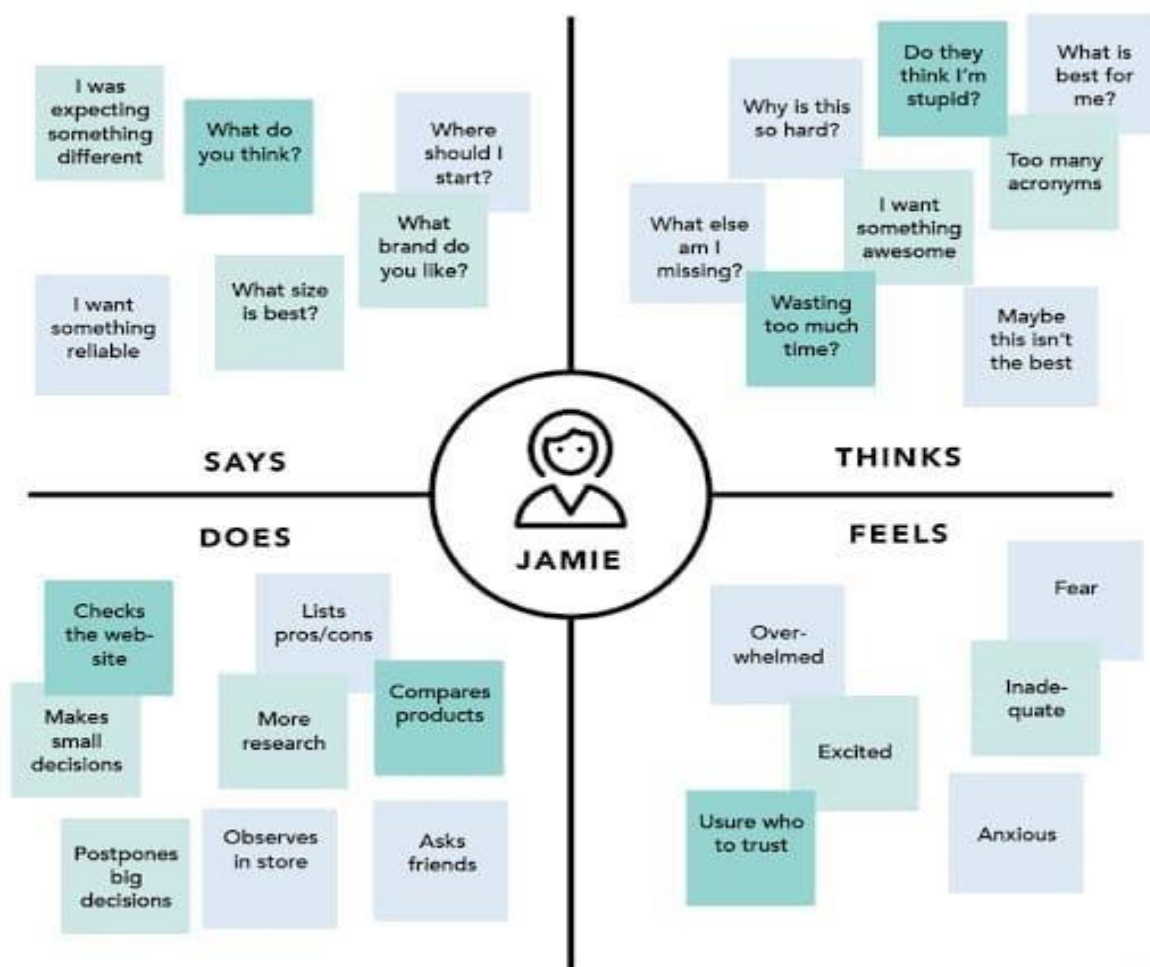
I was expecting something different

What do you think?

Where should I start?

What brand do you like?

I want something reliable

What size is best?

Why is this so hard?

Do they think I'm stupid?

What is best for me?

Too many acronyms

What else am I missing?

I want something awesome

Wasting too much time?

Maybe this isn't the best

SAYS

THINKS

JAMIE

DOES

FEELS

Checks the website

Lists pros/cons

Makes small decisions

More research

Compares products

Postpones big decisions

Observes in store

Asks friends

Fear

Overwhelmed

Inadequate

Excited

Usure who to trust

Anxious